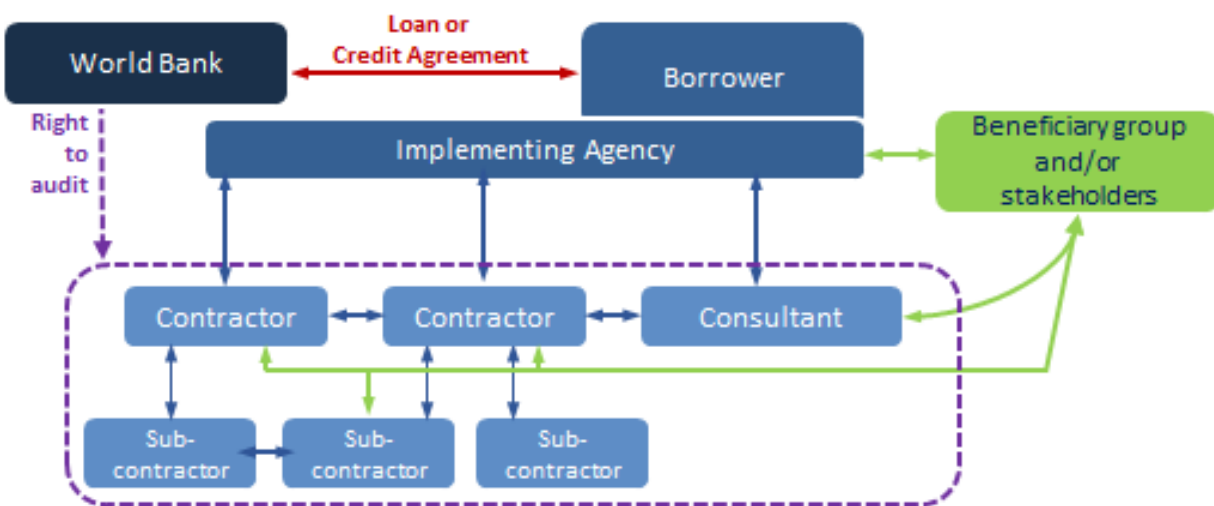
World Bank

Loan or Credit Agreement

Borrower

Right to audit

Implementing Agency

Beneficiary group and/or stakeholders

Contractor

Contractor

Consultant

Sub-contractor

Sub-contractor

Sub-contractor